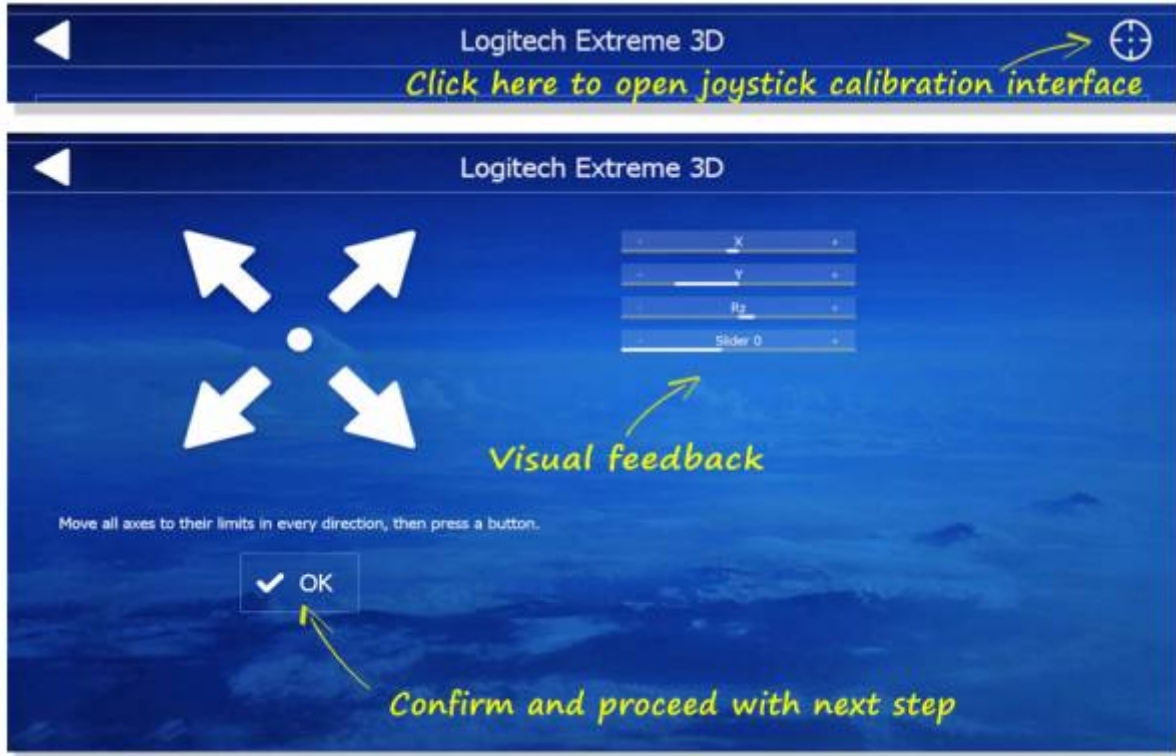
Logitech Extreme 3D

Click here to open joystick calibration interface

Logitech Extreme 3D

| - | X | + |
|---|---|---|
| - | Y | + |
| - | Rz | + |
| - | Slider 0 | + |

Visual feedback

Move all axes to their limits in every direction, then press a button.

OK

Confirm and proceed with next step